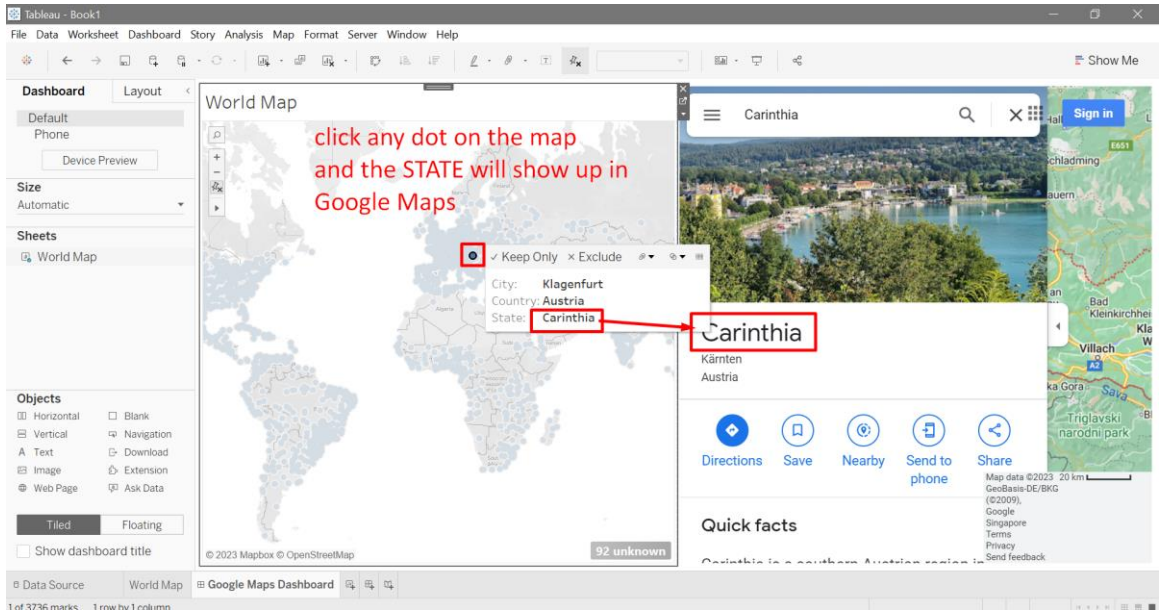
Tableau - Book1

File Data Worksheet Dashboard Story Analysis Map Format Server Window Help

Show Me

Dashboard Layout

Default
Phone

Device Preview

Size
Automatic

Sheets
World Map

Objects
Horizontal
Blank
Vertical
Navigation
Text
Download
Image
Extension
Web Page
Ask Data

Tiled Floating

Show dashboard title

World Map

click any dot on the map and the STATE will show up in Google Maps

✓ Keep Only × Exclude

City: Klagenfurt
Country: Austria
State: Carinthia

© 2023 Mapbox © OpenStreetMap

92 unknown

Carinthia

Sign in

Schladming

Bad Kleinkirchheim

Villach

Triglavski narodni park

Carinthia
Kärnten
Austria

Directions Save Nearby Send to phone Share

Map data ©2023 20 km
GeoBasis-DE/BKG (©2009), Google
Singapore
Terms
Privacy
Send feedback

Quick facts

Carinthia is a southern Austrian region in

Data Source World Map Google Maps Dashboard

1 of 3736 marks 1 row by 1 column